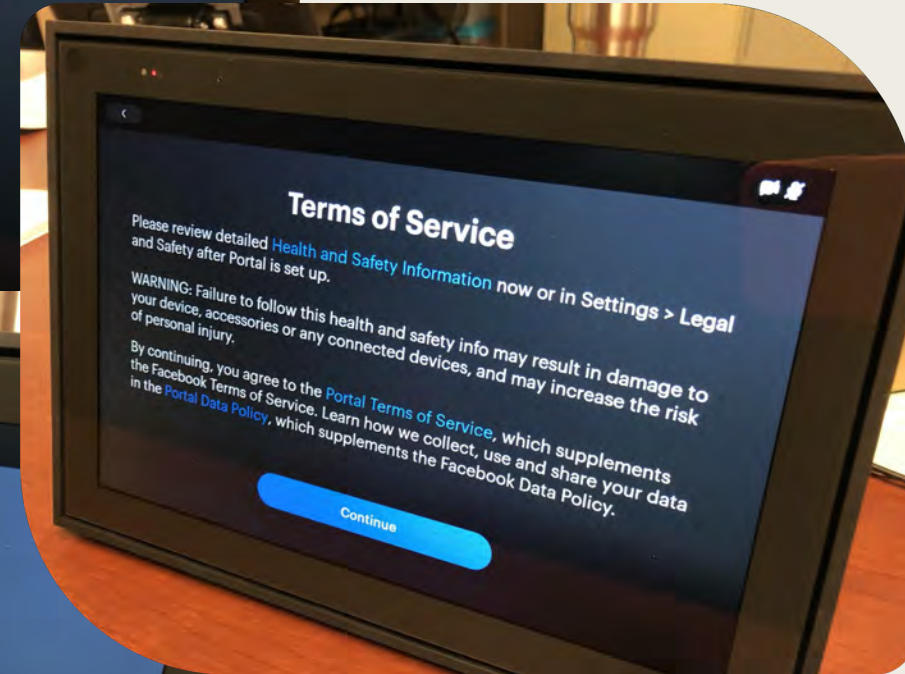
Terms of Service

Please review detailed Health and Safety Information now or in Settings > Legal and Safety after Portal is set up.

WARNING: Failure to follow this health and safety info may result in damage to your device, accessories or any connected devices, and may increase the risk of personal injury.

By continuing, you agree to the Portal Terms of Service, which supplements the Facebook Terms of Service. Learn how we collect, use and share your data in the Portal Data Policy, which supplements the Facebook Data Policy.

Continue